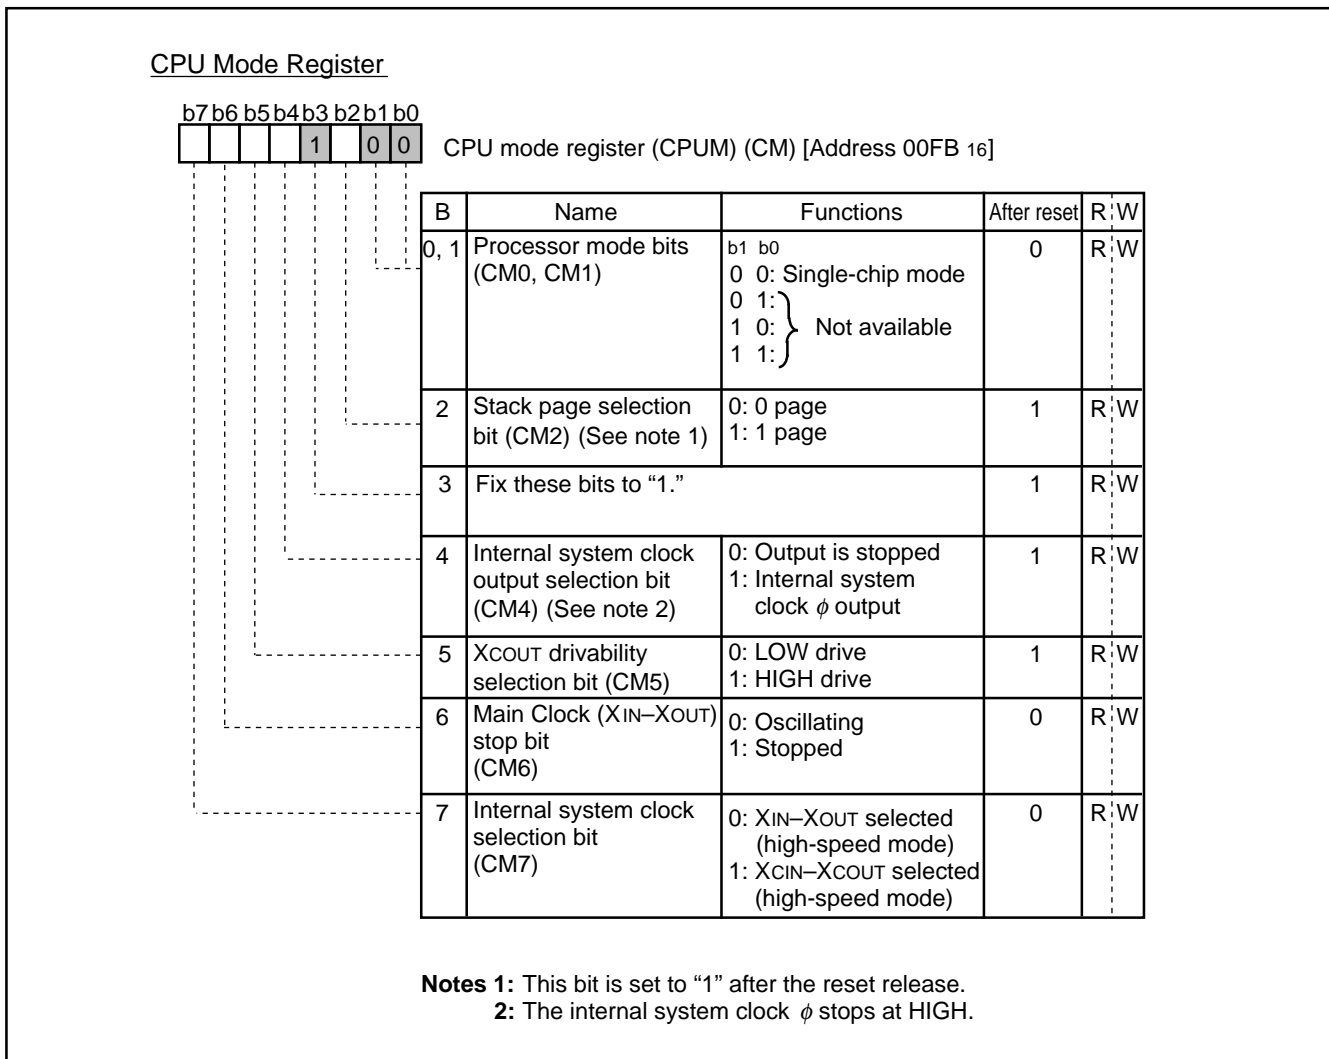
CPU Mode Register

b7 b6 b5 b4 b3 b2 b1 b0
1 0 0

CPU mode register (CPUM) (CM) [Address 00FB $_{16}$]

| B | Name | Functions | After reset | R | W |
|---|---|---|---|---|---|
| 0, 1 | Processor mode bits (CM0, CM1) | b1 b0<br>0 0: Single-chip mode<br>0 1:<br>1 0: Not available<br>1 1: | 0 | R | W |
| 2 | Stack page selection bit (CM2) (See note 1) | 0: 0 page<br>1: 1 page | 1 | R | W |
| 3 | Fix these bits to "1." | | 1 | R | W |
| 4 | Internal system clock output selection bit (CM4) (See note 2) | 0: Output is stopped<br>1: Internal system clock $\phi$ output | 1 | R | W |
| 5 | XCOUT drivability selection bit (CM5) | 0: LOW drive<br>1: HIGH drive | 1 | R | W |
| 6 | Main Clock (XIN–XOUT) stop bit (CM6) | 0: Oscillating<br>1: Stopped | 0 | R | W |
| 7 | Internal system clock selection bit (CM7) | 0: XIN–XOUT selected (high-speed mode)<br>1: XCIN–XCOUT selected (high-speed mode) | 0 | R | W |

Notes 1: This bit is set to "1" after the reset release.
2: The internal system clock $\phi$ stops at HIGH.